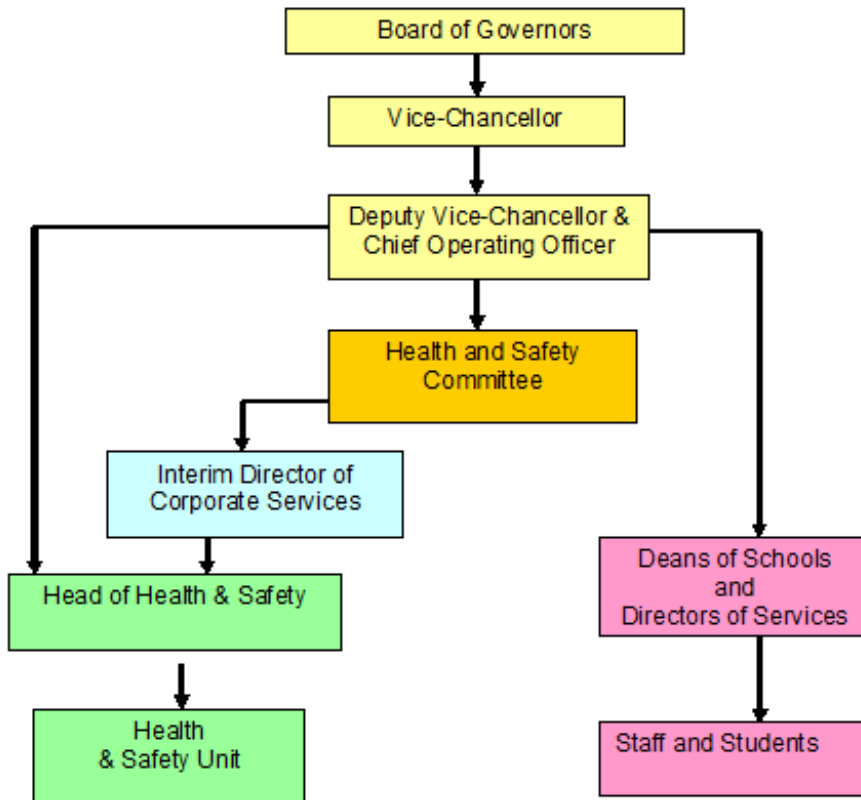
Board of Governors

Vice-Chancellor

Deputy Vice-Chancellor & Chief Operating Officer

Health and Safety Committee

Interim Director of Corporate Services

Head of Health & Safety

Health & Safety Unit

Deans of Schools and Directors of Services

Staff and Students